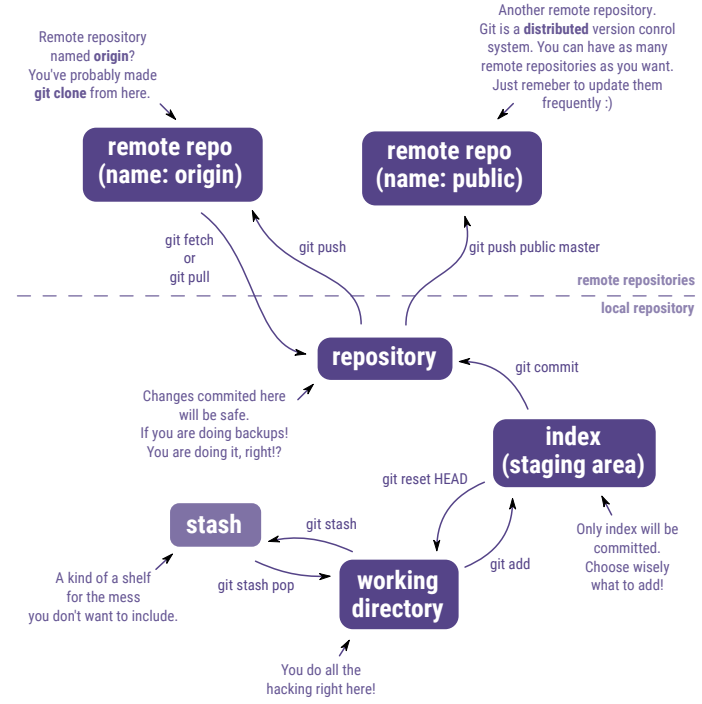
Remote repository named **origin**? You've probably made **git clone** from here.

Another remote repository. Git is a **distributed** version conrol system. You can have as many remote repositories as you want. Just remeber to update them frequently :)

remote repo (name: origin)

remote repo (name: public)

git fetch or git pull

git push

git push public master

remote repositories

local repository

repository

git commit

Changes commited here will be safe. If you are doing backups! You are doing it, right!?

index (staging area)

git reset HEAD

stash

git stash

git stash pop

working directory

git add

Only index will be committed. Choose wisely what to add!

A kind of a shelf for the mess you don't want to include.

You do all the hacking right here!